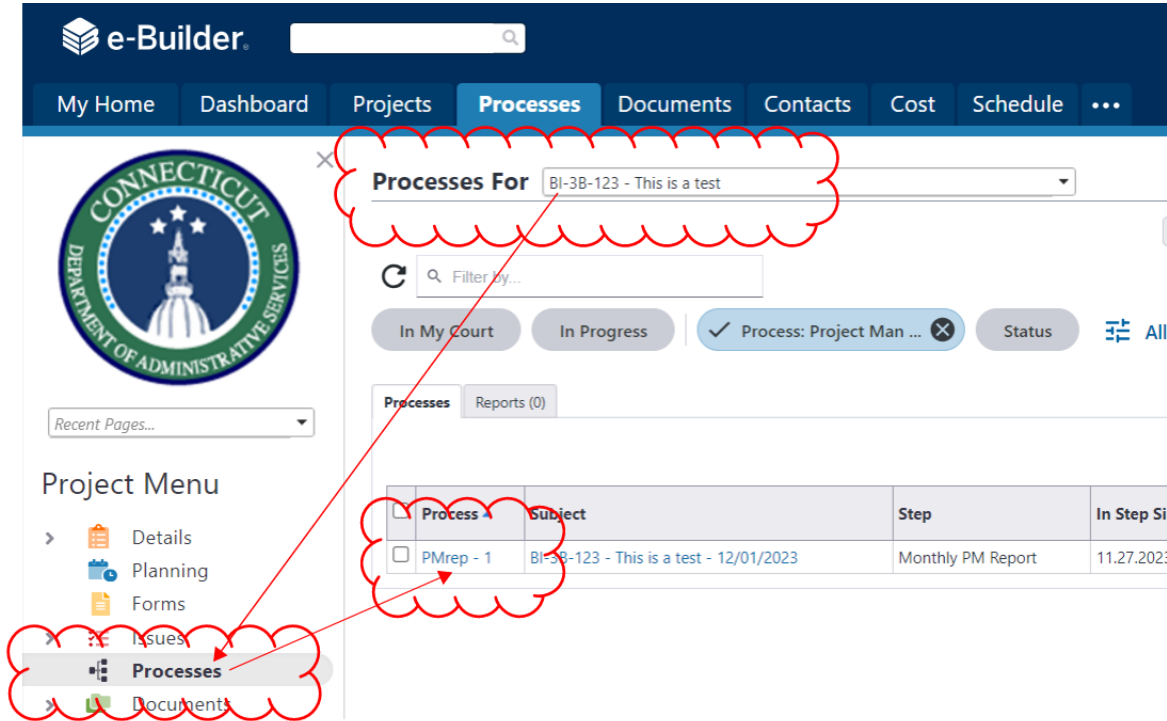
e-Builder.

My Home | Dashboard | Projects | Processes | Documents | Contacts | Cost | Schedule | •••

CONNECTICUT
DEPARTMENT OF ADMINISTRATIVE SERVICES

Recent Pages...

Project Menu

Details
Planning
Forms
Issues
Processes
Documents

Processes For BI-3B-123 - This is a test

Filter by...

In My Court | In Progress | Process: Project Man ... | Status | All

Processes | Reports (0)

| | Process | Subject | Step | In Step Si |
|---|---|---|---|---|
| | PMrep - 1 | BI-3B-123 - This is a test - 12/01/2023 | Monthly PM Report | 11.27.2023 |